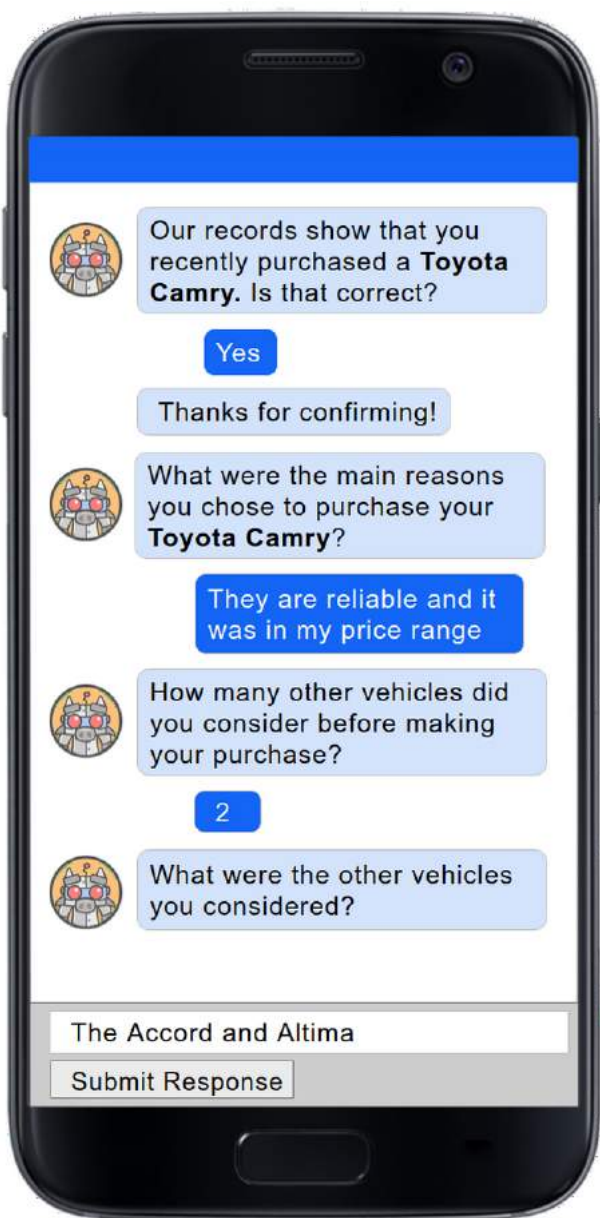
Our records show that you recently purchased a **Toyota Camry.** Is that correct?

Yes

Thanks for confirming!

What were the main reasons you chose to purchase your **Toyota Camry**?

They are reliable and it was in my price range

How many other vehicles did you consider before making your purchase?

2

What were the other vehicles you considered?

The Accord and Altima

Submit Response